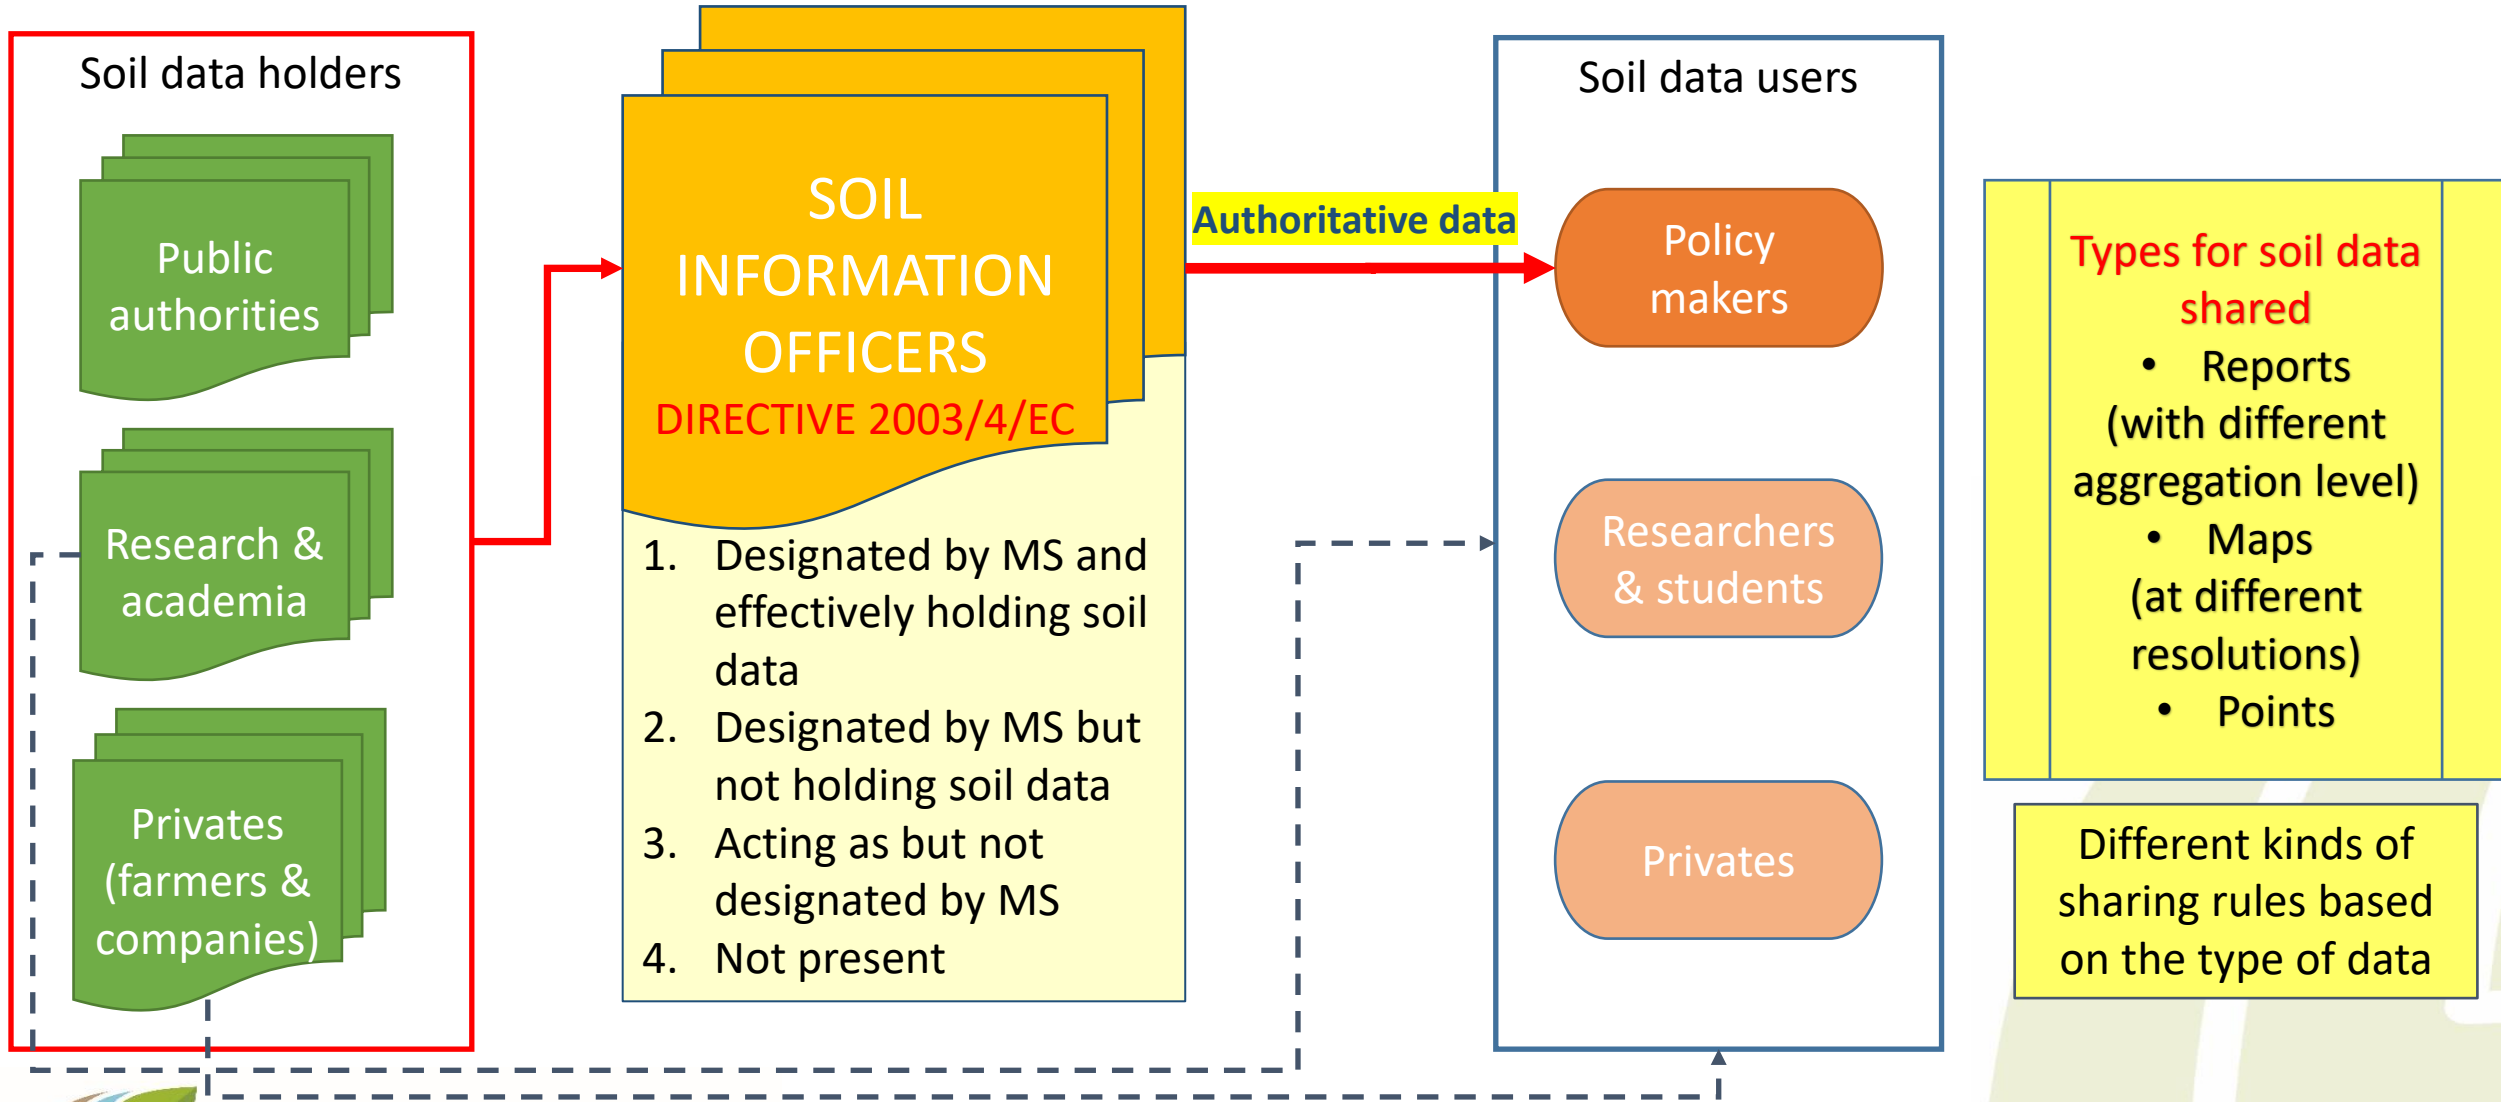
Soil data holders

Public authorities

Research & academia

Privates (farmers & companies)

SOIL INFORMATION OFFICERS
DIRECTIVE 2003/4/EC

1. Designated by MS and effectively holding soil data
2. Designated by MS but not holding soil data
3. Acting as but not designated by MS
4. Not present

Authoritative data

Soil data users

Policy makers

Researchers & students

Privates

Types for soil data shared
• Reports (with different aggregation level)
• Maps (at different resolutions)
• Points

Different kinds of sharing rules based on the type of data